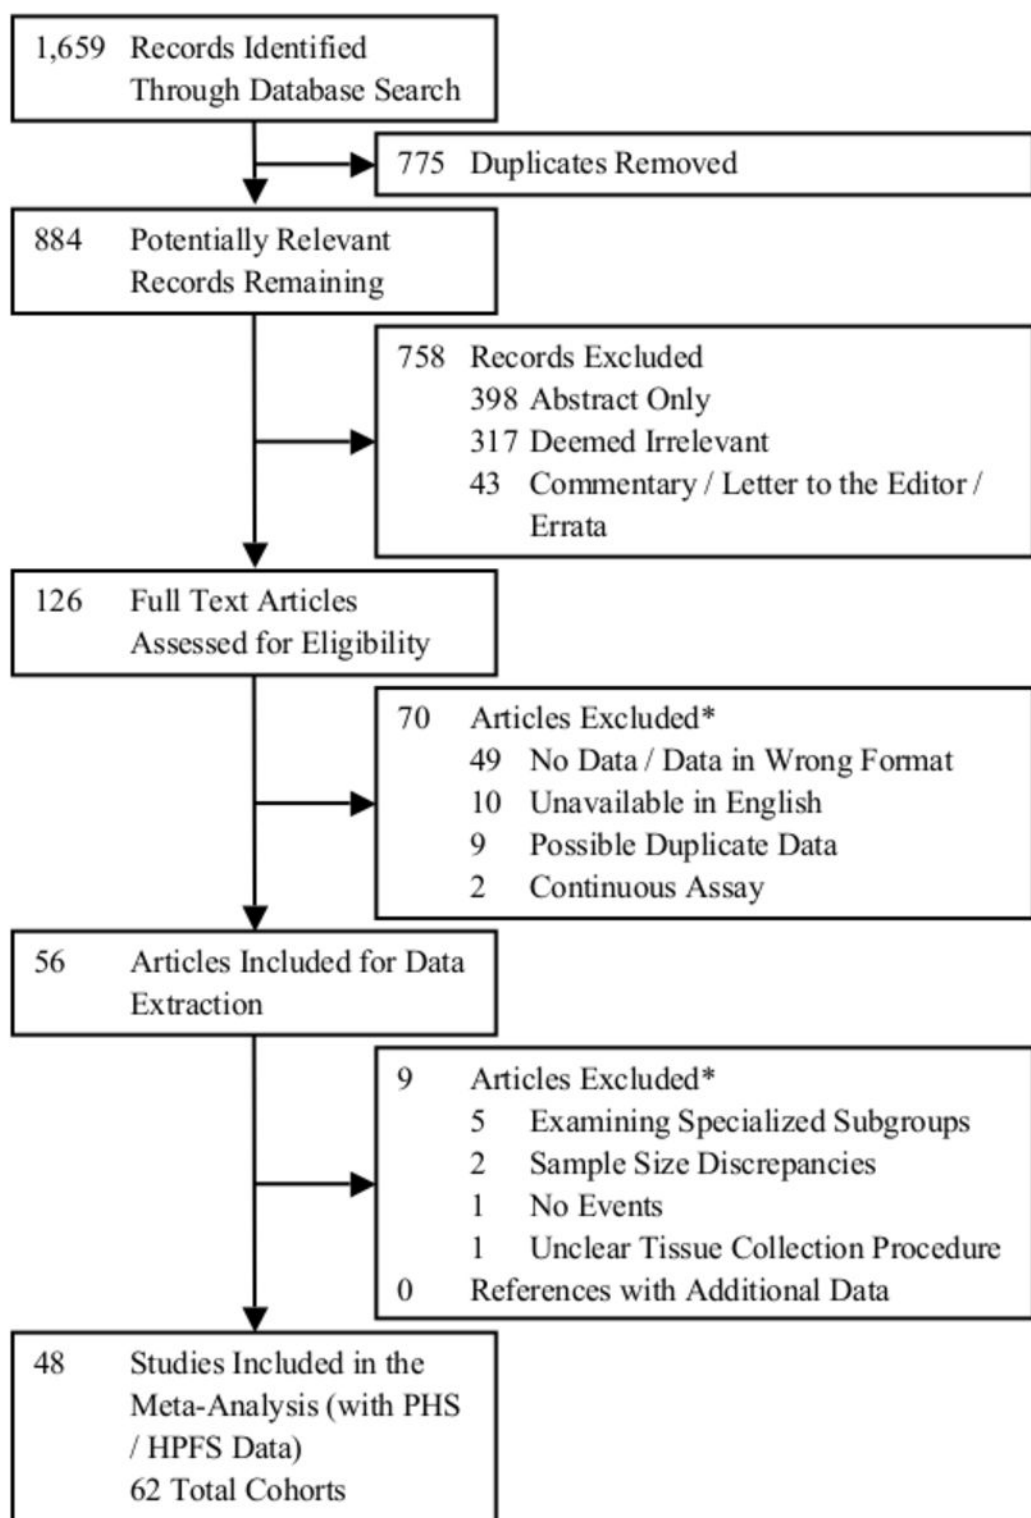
1,659 Records Identified Through Database Search

775 Duplicates Removed

884 Potentially Relevant Records Remaining

758 Records Excluded
398 Abstract Only
317 Deemed Irrelevant
43 Commentary / Letter to the Editor / Errata

126 Full Text Articles Assessed for Eligibility

70 Articles Excluded*
49 No Data / Data in Wrong Format
10 Unavailable in English
9 Possible Duplicate Data
2 Continuous Assay

56 Articles Included for Data Extraction

9 Articles Excluded*
5 Examining Specialized Subgroups
2 Sample Size Discrepancies
1 No Events
1 Unclear Tissue Collection Procedure
0 References with Additional Data

48 Studies Included in the Meta-Analysis (with PHS / HPFS Data)
62 Total Cohorts